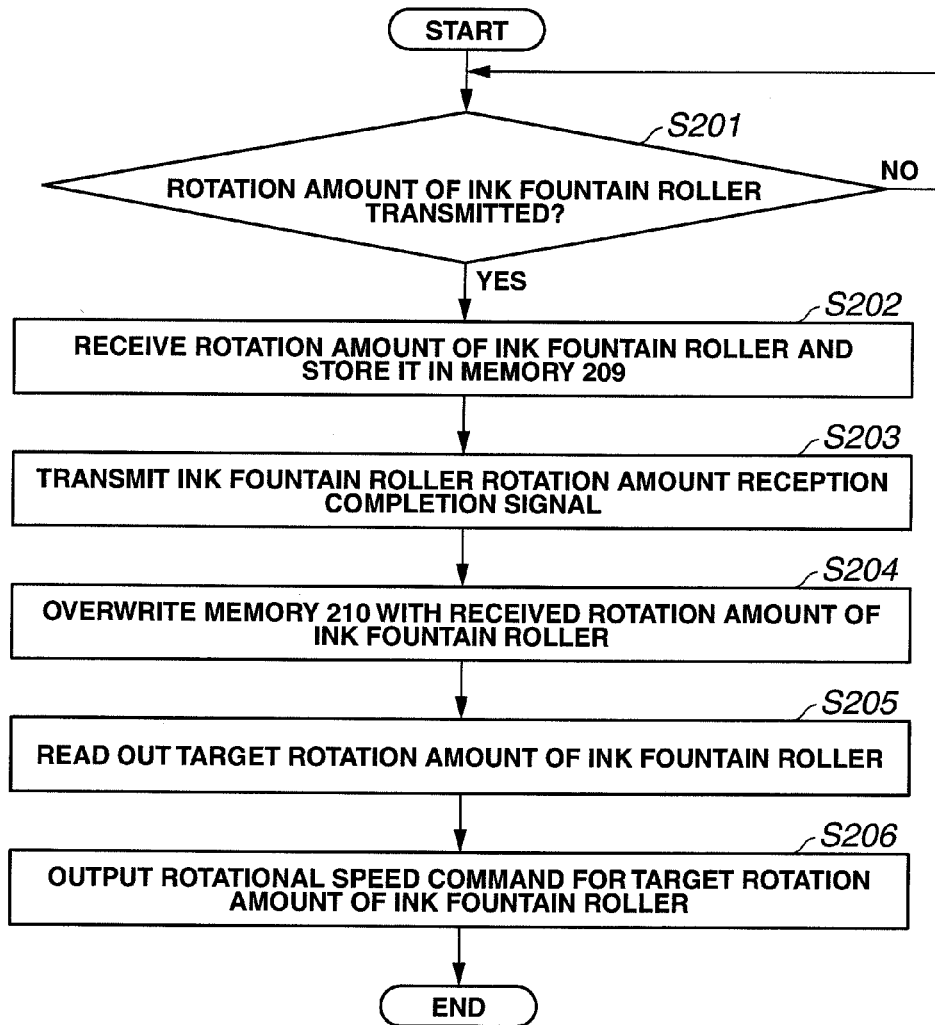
START

S201

ROTATION AMOUNT OF INK FOUNTAIN ROLLER TRANSMITTED?

NO

YES

S202

RECEIVE ROTATION AMOUNT OF INK FOUNTAIN ROLLER AND STORE IT IN MEMORY 209

S203

TRANSMIT INK FOUNTAIN ROLLER ROTATION AMOUNT RECEPTION COMPLETION SIGNAL

S204

OVERWRITE MEMORY 210 WITH RECEIVED ROTATION AMOUNT OF INK FOUNTAIN ROLLER

S205

READ OUT TARGET ROTATION AMOUNT OF INK FOUNTAIN ROLLER

S206

OUTPUT ROTATIONAL SPEED COMMAND FOR TARGET ROTATION AMOUNT OF INK FOUNTAIN ROLLER

END